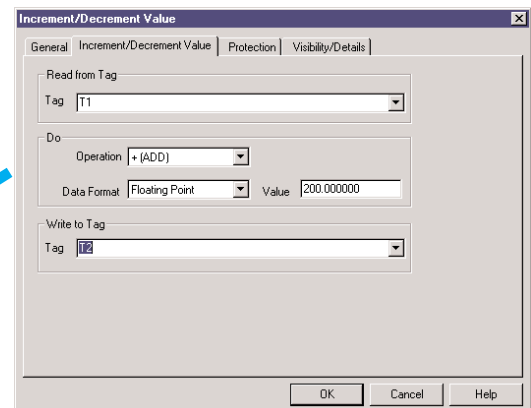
Increment/Decrement Value

General | Increment/Decrement Value | Protection | Visibility/Details

Read from Tag
Tag T1

Do
Operation + (ADD)
Data Format Floating Point Value 200.000000

Write to Tag
Tag T2

OK Cancel Help